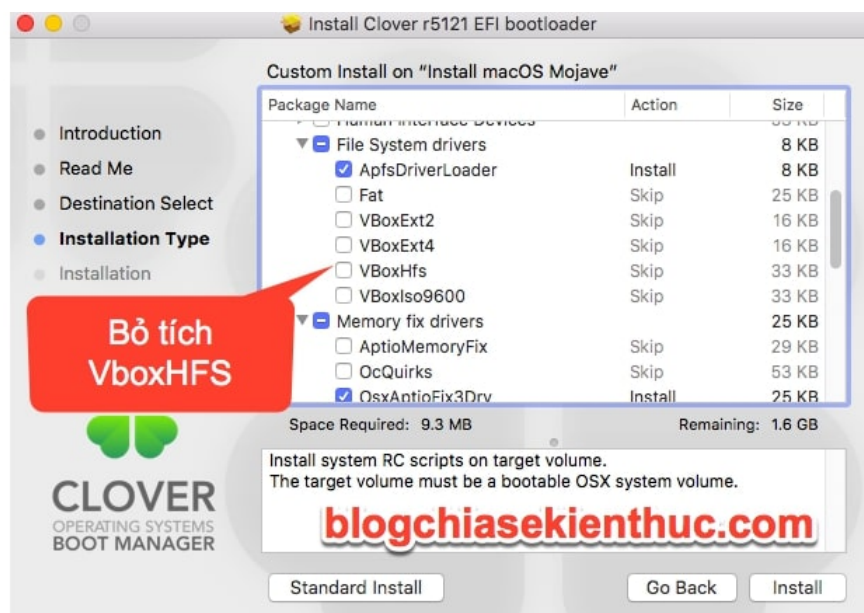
Install Clover r5121 EFI bootloader

Custom Install on "Install macOS Mojave"

Introduction
Read Me
Destination Select
Installation Type
Installation

| Package Name | Action | Size |
|---|---|---|
| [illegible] | | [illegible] |
| File System drivers | | 8 KB |
| ApfsDriverLoader | Install | 8 KB |
| Fat | Skip | 25 KB |
| VBoxExt2 | Skip | 16 KB |
| VBoxExt4 | Skip | 16 KB |
| VBoxHfs | Skip | 33 KB |
| VBoxIso9600 | Skip | 33 KB |
| Memory fix drivers | | 25 KB |
| AptioMemoryFix | Skip | 29 KB |
| OcQuirks | Skip | 53 KB |
| OsxAptioFix3Drv | Install | 25 KB |

Bỏ tích VboxHFS

Space Required: 9.3 MB
Remaining: 1.6 GB

Install system RC scripts on target volume.
The target volume must be a bootable OSX system volume.

blogchiasekienthuc.com

CLOVER
OPERATING SYSTEMS
BOOT MANAGER

Standard Install
Go Back
Install